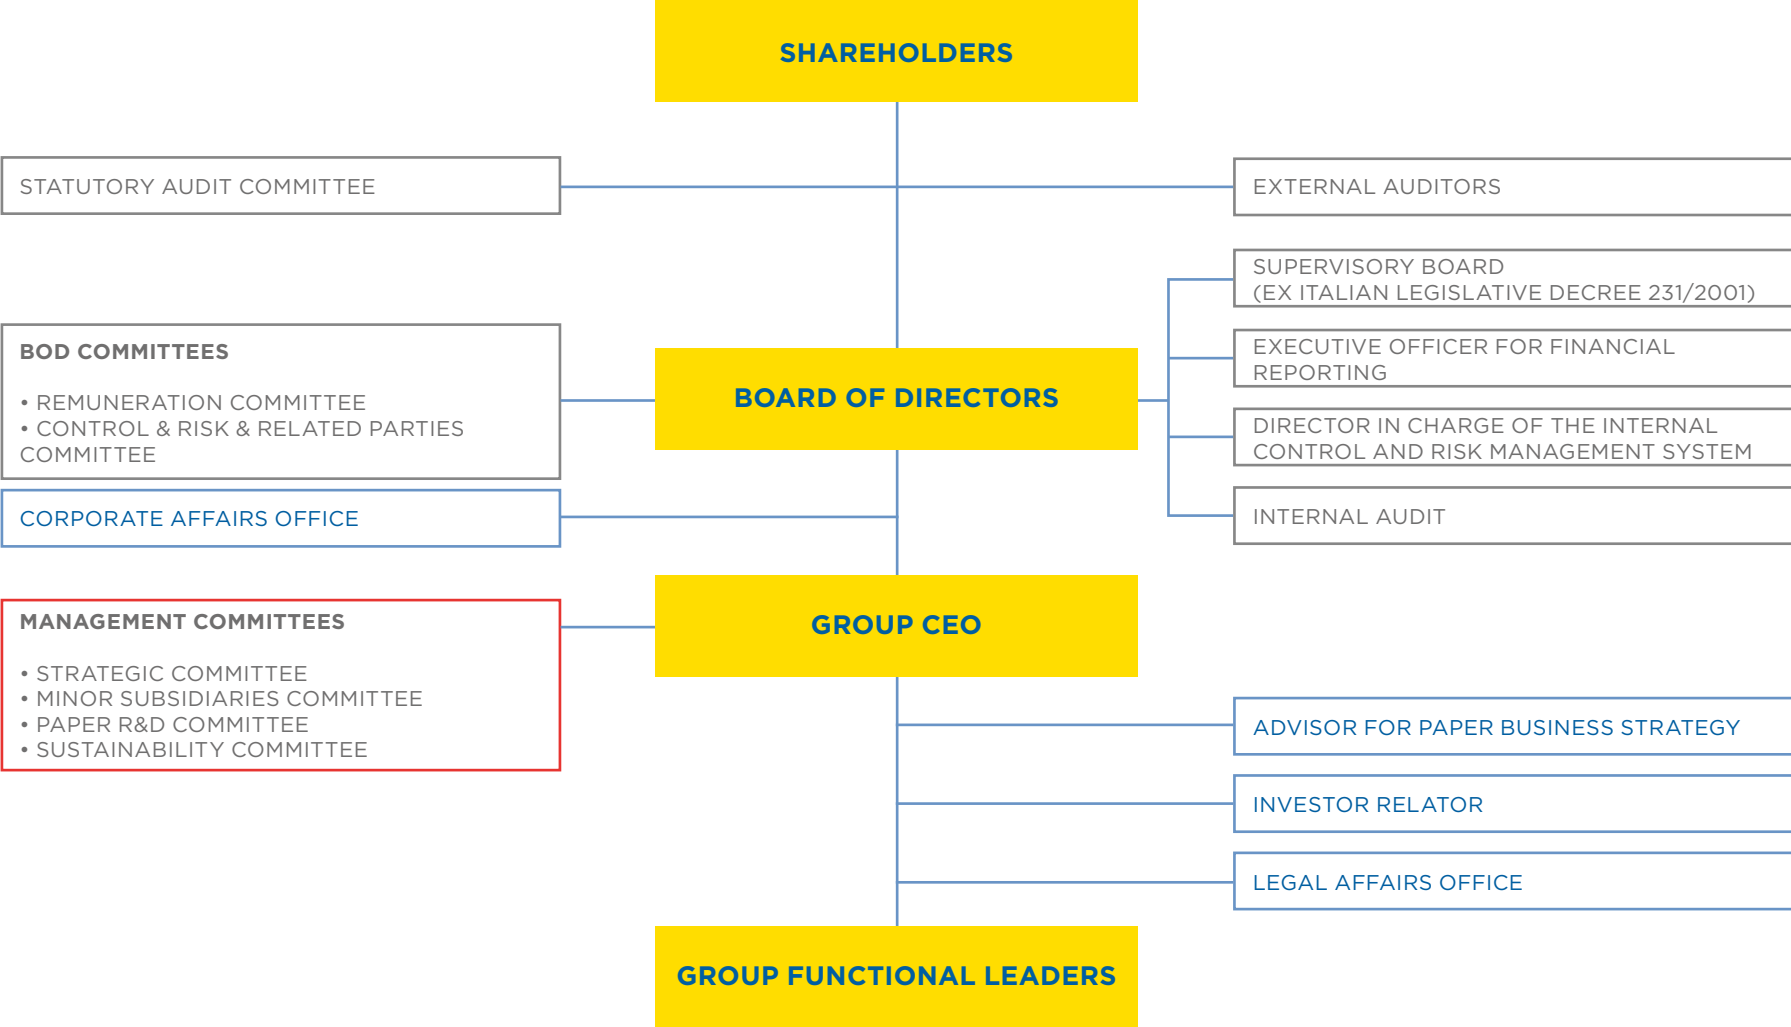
SHAREHOLDERS

STATUTORY AUDIT COMMITTEE

EXTERNAL AUDITORS

SUPERVISORY BOARD (EX ITALIAN LEGISLATIVE DECREE 231/2001)

EXECUTIVE OFFICER FOR FINANCIAL REPORTING

DIRECTOR IN CHARGE OF THE INTERNAL CONTROL AND RISK MANAGEMENT SYSTEM

INTERNAL AUDIT

BOD COMMITTEES

• REMUNERATION COMMITTEE
• CONTROL & RISK & RELATED PARTIES COMMITTEE

BOARD OF DIRECTORS

CORPORATE AFFAIRS OFFICE

MANAGEMENT COMMITTEES

• STRATEGIC COMMITTEE
• MINOR SUBSIDIARIES COMMITTEE
• PAPER R&D COMMITTEE
• SUSTAINABILITY COMMITTEE

GROUP CEO

ADVISOR FOR PAPER BUSINESS STRATEGY

INVESTOR RELATOR

LEGAL AFFAIRS OFFICE

GROUP FUNCTIONAL LEADERS